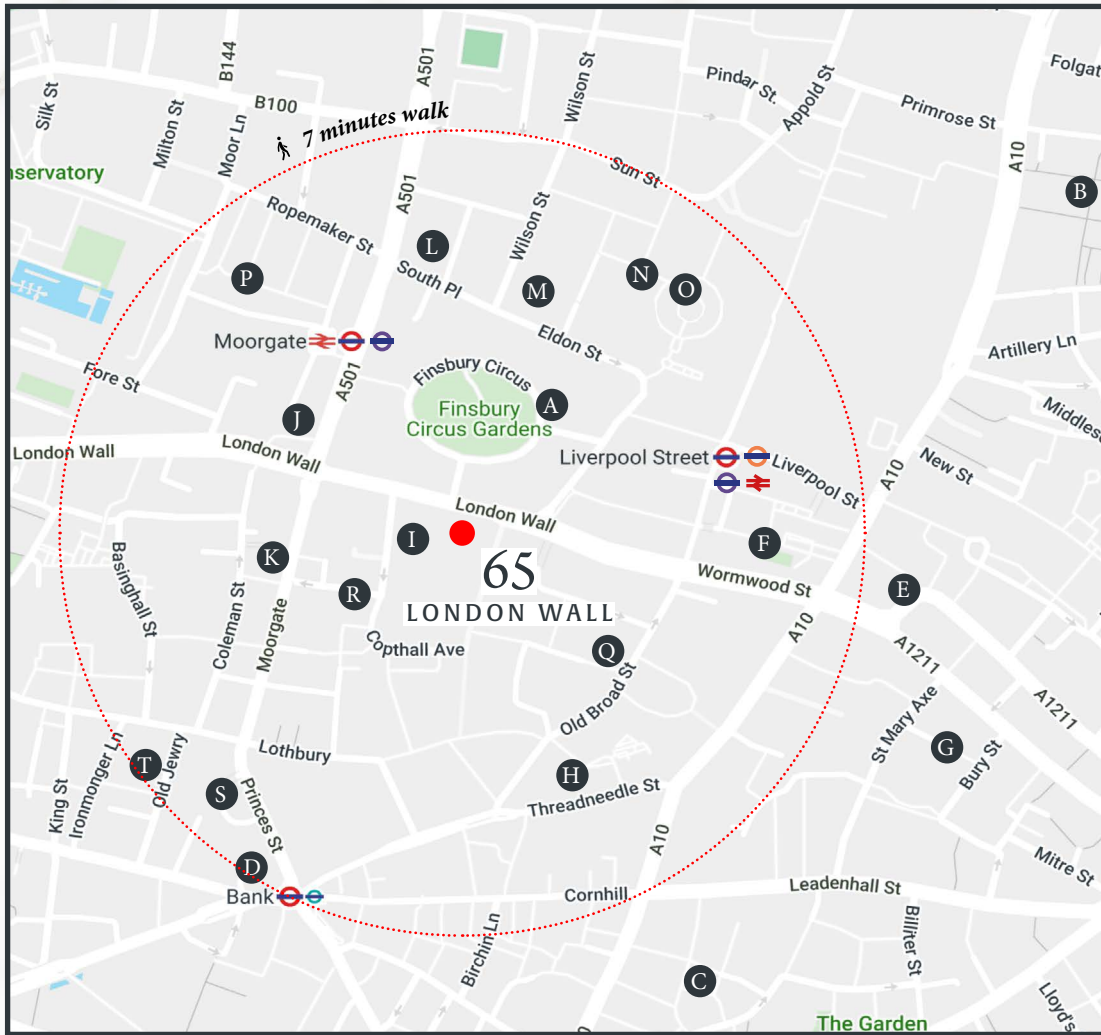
Folgat
Pindar St.
Appold St
Primrose St
Silk St
B144
A501
B100
Milton St
Moor Ln
Wilson St
7 minutes walk
nservatory
Sun St
A10
B
Ropemaker St
A501
L
Wilson St
P
South Pl
N
M
O
Moorgate
Eldon St
Artillery Ln
Fore St
Finsbury Circus
A501
A
Middles
Finsbury Circus Gardens
J
London Wall
London Wall
Liverpool Street
Liverpool St
A10
New St
London Wall
I
F
65
LONDON WALL
K
Wormwood St
E
R
Basinghall St
Coleman St
Moorgate
Copthall Ave
Q
A1211
A10
A1211
Old Broad St
St Mary Axe
G
Lothbury
Bury St
T
Ironmonger Ln
Old Jewry
H
King St
S
Princes St
Threadneedle St
A10
Mitre St
D
Leadenhall St
Bank
Cornhill
Billiter St
Birchin Ln
C
Lloyd's
The Garden